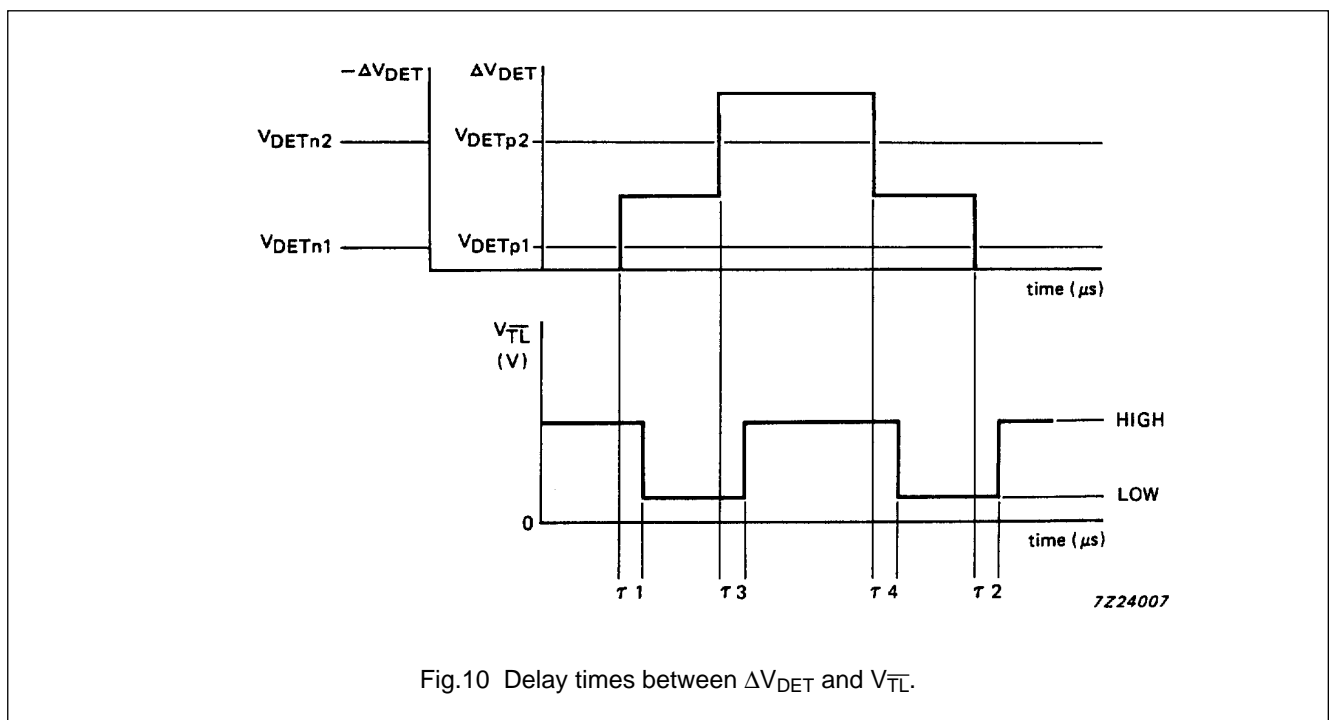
$-\Delta V_{DET}$

$\Delta V_{DET}$

$V_{DETn2}$

$V_{DETp2}$

$V_{DETn1}$

$V_{DETp1}$

time ($\mu s$)

$V_{\overline{TL}}$ (V)

HIGH

LOW

0

time ($\mu s$)

$\tau$ 1

$\tau$ 3

$\tau$ 4

$\tau$ 2

7Z24007

Fig.10 Delay times between $\Delta V_{DET}$ and $V_{\overline{TL}}$.